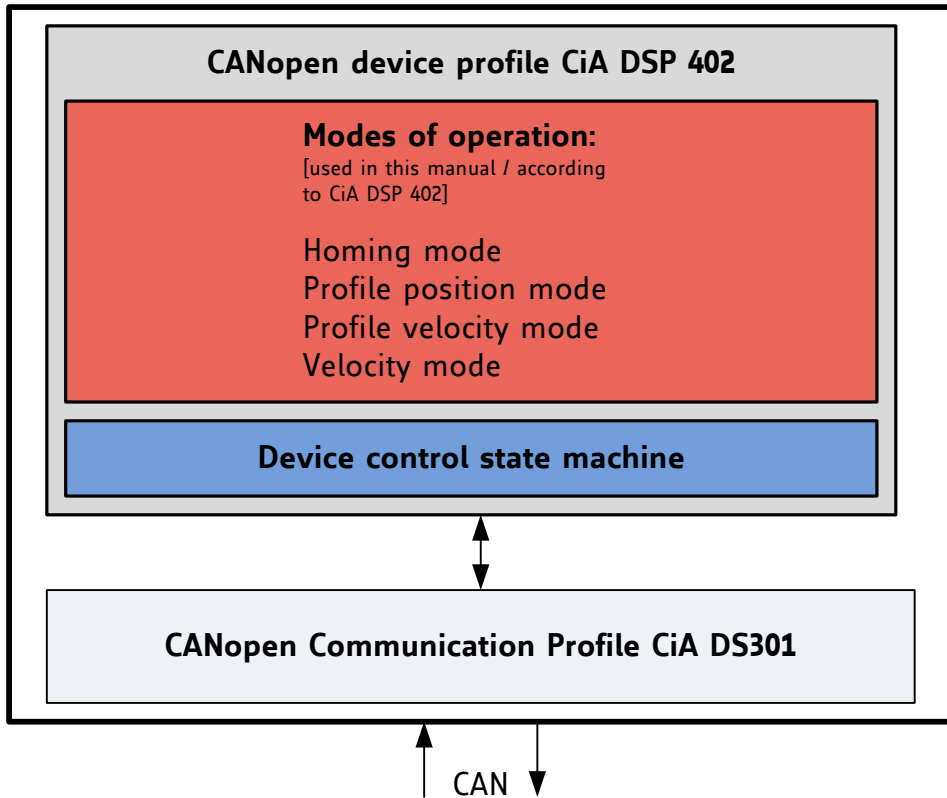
CANopen device profile CiA DSP 402

Modes of operation:
[used in this manual / according to CiA DSP 402]

Homing mode
Profile position mode
Profile velocity mode
Velocity mode

Device control state machine

CANopen Communication Profile CiA DS301

CAN